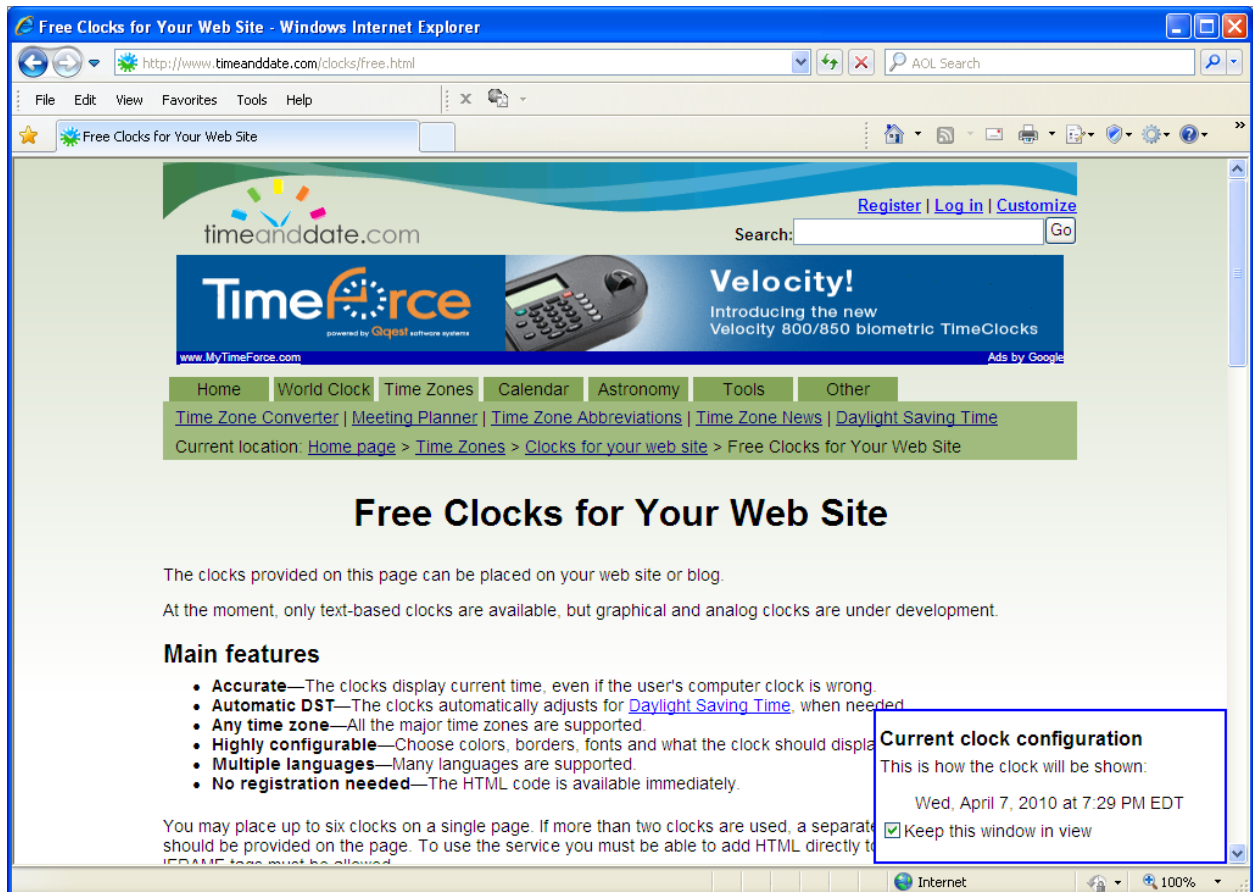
Free Clocks for Your Web Site - Windows Internet Explorer

http://www.timeanddate.com/clocks/free.html

AOL Search

File Edit View Favorites Tools Help

Free Clocks for Your Web Site

timeanddate.com

Register | Log in | Customize

Search: Go

TimeForce powered by Qqest software systems

Velocity! Introducing the new Velocity 800/850 biometric TimeClocks

www.MyTimeForce.com

Ads by Google

Home World Clock Time Zones Calendar Astronomy Tools Other

Time Zone Converter | Meeting Planner | Time Zone Abbreviations | Time Zone News | Daylight Saving Time

Current location: Home page > Time Zones > Clocks for your web site > Free Clocks for Your Web Site

Free Clocks for Your Web Site

The clocks provided on this page can be placed on your web site or blog.

At the moment, only text-based clocks are available, but graphical and analog clocks are under development.

Main features

- **Accurate**—The clocks display current time, even if the user's computer clock is wrong.
- **Automatic DST**—The clocks automatically adjusts for Daylight Saving Time, when needed.
- **Any time zone**—All the major time zones are supported.
- **Highly configurable**—Choose colors, borders, fonts and what the clock should displa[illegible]
- **Multiple languages**—Many languages are supported.
- **No registration needed**—The HTML code is available immediately.

You may place up to six clocks on a single page. If more than two clocks are used, a separat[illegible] should be provided on the page. To use the service you must be able to add HTML directly to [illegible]

Current clock configuration
This is how the clock will be shown:
Wed, April 7, 2010 at 7:29 PM EDT
Keep this window in view

Internet
100%